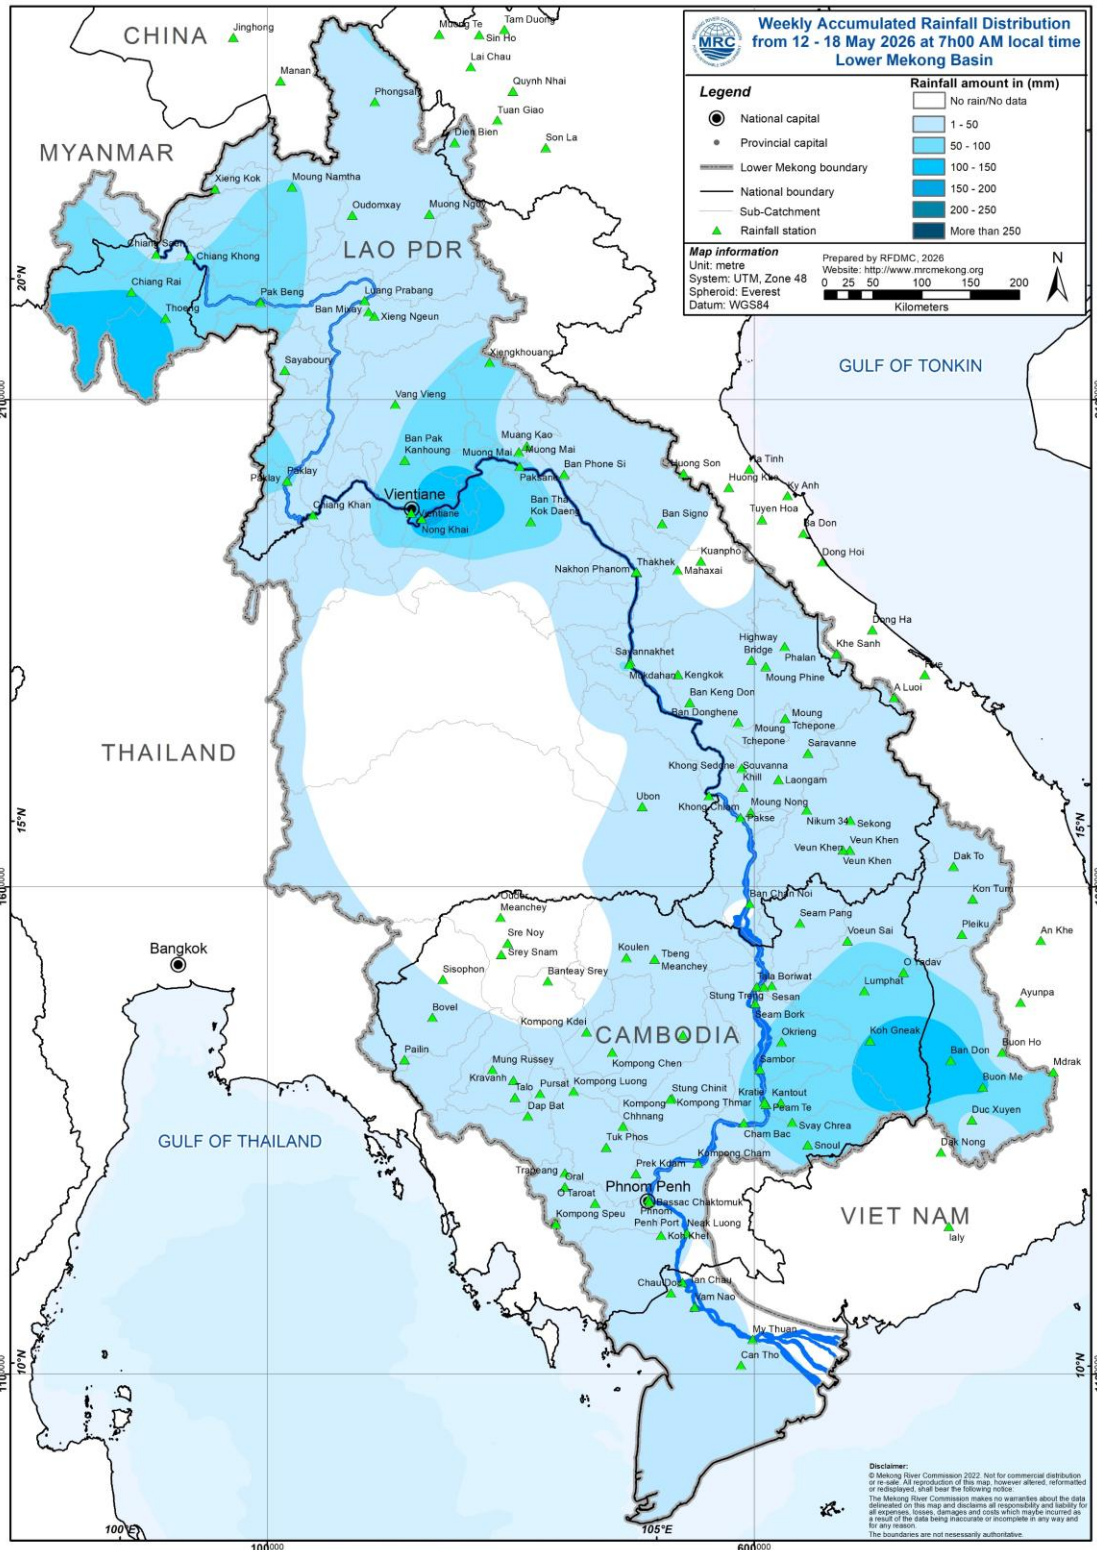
MRC Mekong River Commission

Weekly Accumulated Rainfall Distribution from 12 - 18 May 2026 at 7h00 AM local time Lower Mekong Basin

Legend
National capital
Provincial capital
Lower Mekong boundary
National boundary
Sub-Catchment
Rainfall station

Rainfall amount in (mm)
No rain/No data
1 - 50
50 - 100
100 - 150
150 - 200
200 - 250
More than 250

Map information
Unit: metre
System: UTM, Zone 48
Spheroid: Everest
Datum: WGS84

Prepared by RFDMC, 2026
Website: http://www.mrcmekong.org
0 25 50 100 150 200
Kilometers
N

CHINA
MYANMAR
LAO PDR
THAILAND
CAMBODIA
VIET NAM
GULF OF TONKIN
GULF OF THAILAND

Jinghong
Muong Te
Tam Duong
Sin Ho
Lai Chau
Manan
Quynh Nhai
Phongsaly
Tuan Giao
Dien Bien
Son La
Xieng Kok
Moung Namtha
Oudomxay
Muong Ngoy
Chiang Saen
Chiang Khong
Chiang Rai
Thoeng
Pak Beng
Luang Prabang
Ban Mixay
Xieng Ngeun
Sayabouri
Xiengkhouang
Vang Vieng
Ban Pak Kanhoung
Muang Kao
Muong Mai
Muong Mai
Ban Phone Si
Paklay
Paklay
Chiang Khan
Vientiane
Vientiane
Nong Khai
Paksane
Ban Tha Kok Daeng
Huong Son
Ha Tinh
Huong Khe
Ky Anh
Tuyen Hoa
Ba Don
Ban Signo
Kuanpho
Dong Hoi
Nakhon Phanom
Thakhek
Mahaxai
Dong Ha
Khe Sanh
Highway Bridge
Phalan
Hue
Savannakhet
Mukdahan
Kengkok
Moung Phine
A Luoi
Ban Keng Don
Ban Donghene
Moung Tchepone
Moung Tchepone
Saravanne
Khong Sedone
Souvanna Khill
Laongam
Ubon
Khong Chiam
Moung Nong
Pakse
Nikum 34
Sekong
Veun Khen
Veun Khen
Veun Khen
Dak To
Ban Chan Noi
Kon Tum
Seam Pang
Pleiku
An Khe
Oddar Meanchey
Sre Noy
Srey Snam
Voeun Sai
Koulen
Tbeng Meanchey
O Yadav
Sisophon
Banteay Srey
Lumphat
Thala Boriwat
Stung Treng
Sesan
Ayunpa
Bovel
Seam Bork
Kompong Kdei
Okrieng
Koh Gneak
Buon Ho
Pailin
Kompong Chen
Sambor
Ban Don
Mdrak
Mung Russey
Buon Me
Kravanh
Talo
Pursat
Kompong Luong
Stung Chinit
Kratie
Kantout
Dap Bat
Kompong Chhnang
Kompong Thmar
Peam Te
Duc Xuyen
Tuk Phos
Svay Chrea
Cham Bac
Snoul
Dak Nong
Kompong Cham
Prek Kdam
Trapeang
Oral
O Taroat
Phnom Penh
Bassac Chaktomuk
Phnom Penh Port
Neak Luong
Kompong Speu
Koh Khel
Ialy
Chau Doc
Tan Chau
Vam Nao
My Thuan
Can Tho
Bangkok

20°N
15°N
10°N
100°E
105°E
100000
600000
2100000
1600000
1100000

Disclaimer:
© Mekong River Commission 2022. Not for commercial distribution or re-sale. All reproduction of this map, however altered, reformatted or redisplayed, shall bear the following notice.
The Mekong River Commission makes no warranties about the data delineated on this map and disclaims all responsibility and liability for all expenses, losses, damages and costs which maybe incurred as a result of the data being inaccurate or incomplete in any way and for any reason.
The boundaries are not nessesarily authoritative.